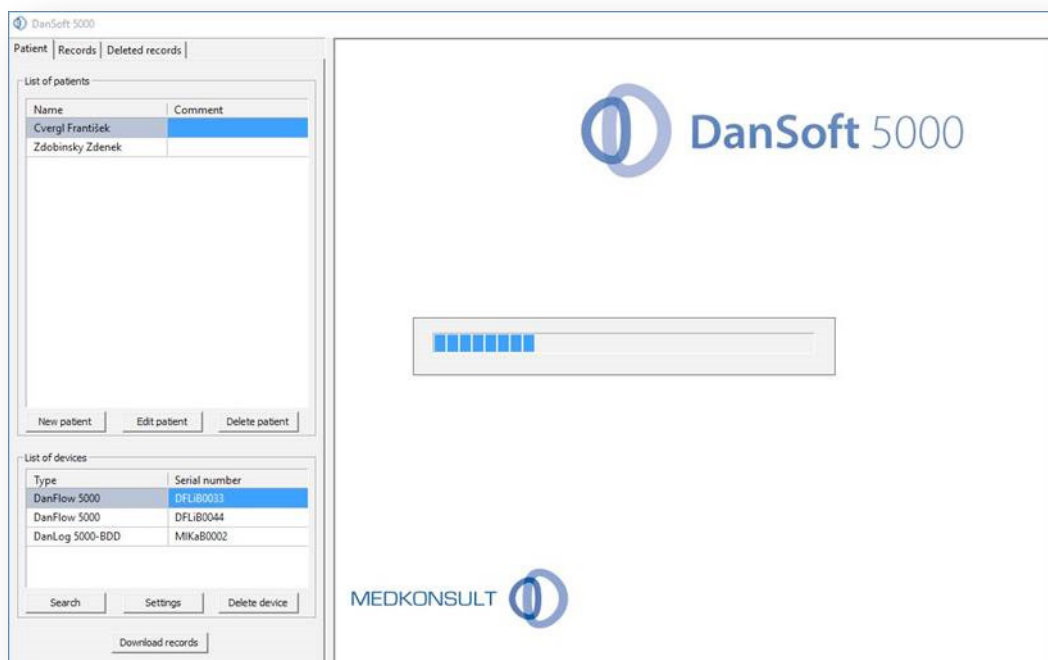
DanSoft 5000

Patient | Records | Deleted records

List of patients

| Name | Comment |
|---|---|
| Cvergl František | |
| Zdobinsky Zdenek | |

New patient | Edit patient | Delete patient

List of devices

| Type | Serial number |
|---|---|
| DanFlow 5000 | DFLiB0033 |
| DanFlow 5000 | DFLiB0044 |
| DanLog 5000-BDD | MIKaB0002 |

Search | Settings | Delete device

Download records

DanSoft 5000

MEDKONSULT